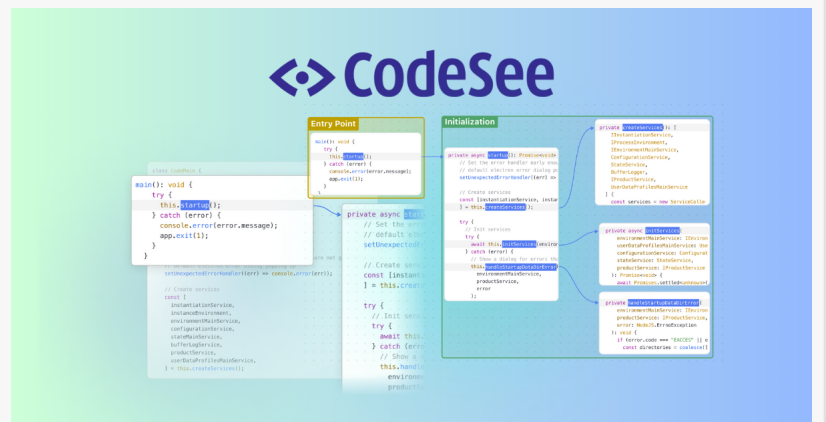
CodeSee

Entry Point

main(): void {
try {
this.startup();
} catch (error) {
console.error(error.message);
app.exit(1);
}
}

Initialization

class CodeMain {

main(): void {
try {
this.startup();
} catch (error) {
console.error(error.message);
app.exit(1);
}
}

setUnexpectedErrorHandler(err => console.error(err));

// Create services
const [
instantiationService,
instanceEnvironment,
environmentMainService,
configurationService,
stateMainService,
bufferLogService,
productService,
userDataProfilesMainService,
] = this.createServices();

private async startup
// Set the error
// default electr
setUnexpectedEr

// Create servic
const [instanti
] = this.crea

try {
// Init servi
try {
await this
} catch (erro
// Show a
this.handl
environ
product

private async startup(): Promise<void
// Set the error handler early enou
// default electron error dialog p
setUnexpectedErrorHandler(err => c

// Create services
const [instantiationService, instan
] = this.createServices();

try {
// Init services
try {
await this.initServices(environ
} catch (error) {
// Show a dialog for errors th
this.handleStartupDataDirError(
environmentMainService,
productService,
error
);

private createServices(): [
IInstantiationService,
IProcessEnvironment,
IEnvironmentMainService,
ConfigurationService,
StateService,
BufferLogger,
IProductService,
UserDataProfilesMainService
] {
const services = new ServiceColle

private async initServices(
environmentMainService: IEnviron
userDataProfilesMainService: Use
configurationService: Configurat
stateMainService: StateService,
productService: IProductService
): Promise<void> {
await Promises.settled<unknown>(

private handleStartupDataDirError(
environmentMainService: IEnviron
productService: IProductService,
error: NodeJS.ErrnoException
): void {
if (error.code === "EXCEED") {
const directories = coalesce([